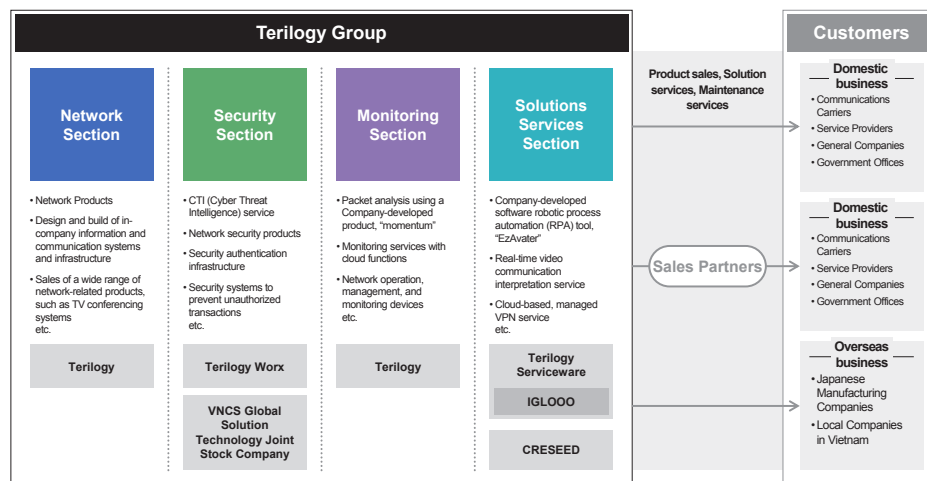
Terilogy Group

Customers

Network Section

• Network Products
• Design and build of in-company information and communication systems and infrastructure
• Sales of a wide range of network-related products, such as TV conferencing systems etc.

Terilogy

Security Section

• CTI (Cyber Threat Intelligence) service
• Network security products
• Security authentication infrastructure
• Security systems to prevent unauthorized transactions etc.

Terilogy Worx

VNCS Global Solution Technology Joint Stock Company

Monitoring Section

• Packet analysis using a Company-developed product, "momentum"
• Monitoring services with cloud functions
• Network operation, management, and monitoring devices etc.

Terilogy

Solutions Services Section

• Company-developed software robotic process automation (RPA) tool, "EzAvater"
• Real-time video communication interpretation service
• Cloud-based, managed VPN service etc.

Terilogy Serviceware

IGLOOO

CRESEED

Product sales, Solution services, Maintenance services

Sales Partners

Domestic business
• Communications Carriers
• Service Providers
• General Companies
• Government Offices

Domestic business
• Communications Carriers
• Service Providers
• General Companies
• Government Offices

Overseas business
• Japanese Manufacturing Companies
• Local Companies in Vietnam